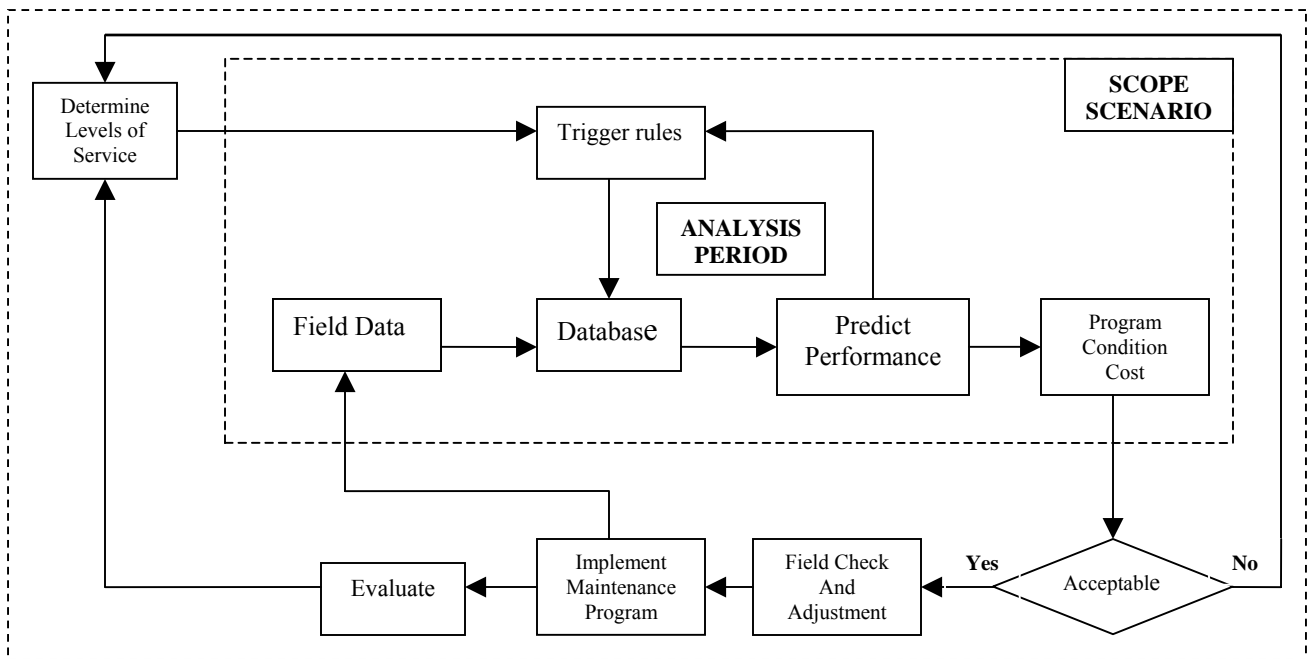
Determine Levels of Service

Trigger rules

SCOPE SCENARIO

ANALYSIS PERIOD

Field Data

Database

Predict Performance

Program Condition Cost

Acceptable

Yes

No

Field Check And Adjustment

Implement Maintenance Program

Evaluate